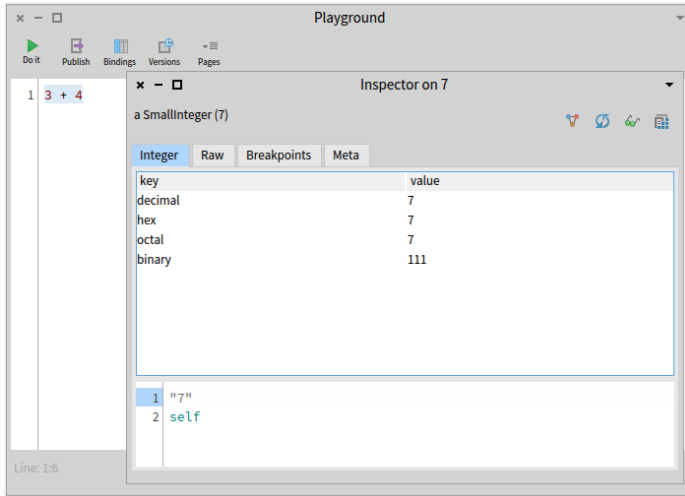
Playground

Do it Publish Bindings Versions Pages

1 3 + 4

Line: 1:6

Inspector on 7

a SmallInteger (7)

Integer Raw Breakpoints Meta

| key | value |
|---|---|
| decimal | 7 |
| hex | 7 |
| octal | 7 |
| binary | 111 |

1 "7"
2 self